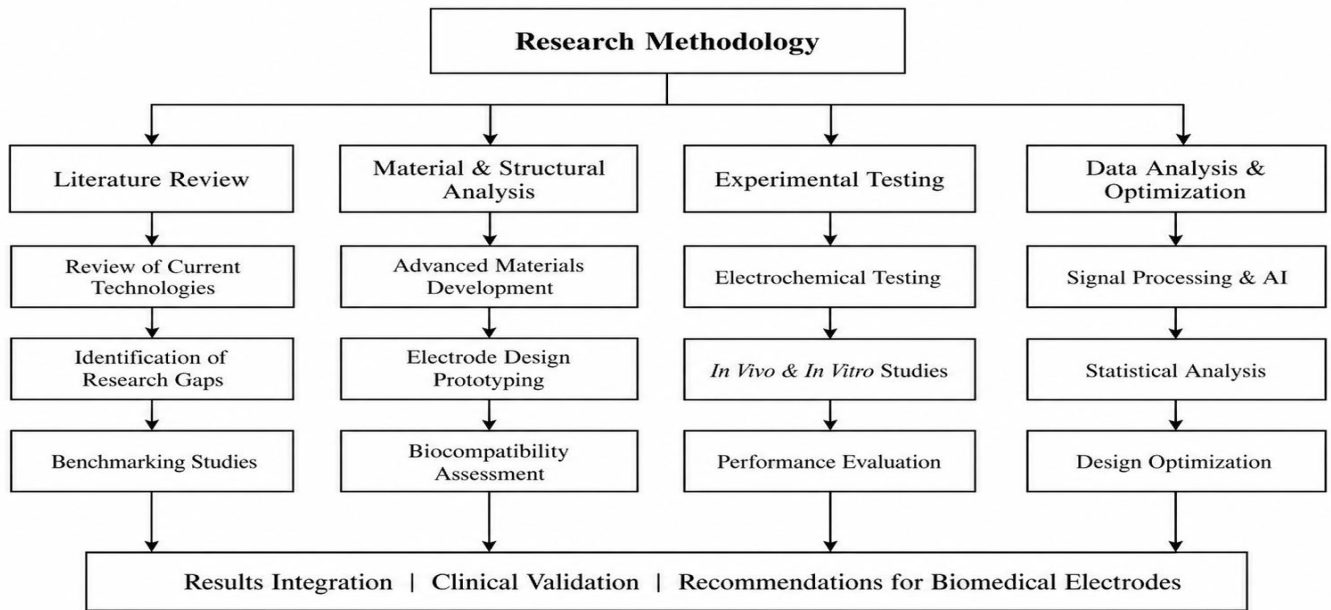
Research Methodology

Literature Review

Review of Current Technologies

Identification of Research Gaps

Benchmarking Studies

Material & Structural Analysis

Advanced Materials Development

Electrode Design Prototyping

Biocompatibility Assessment

Experimental Testing

Electrochemical Testing

In Vivo & In Vitro Studies

Performance Evaluation

Data Analysis & Optimization

Signal Processing & AI

Statistical Analysis

Design Optimization

Results Integration | Clinical Validation | Recommendations for Biomedical Electrodes